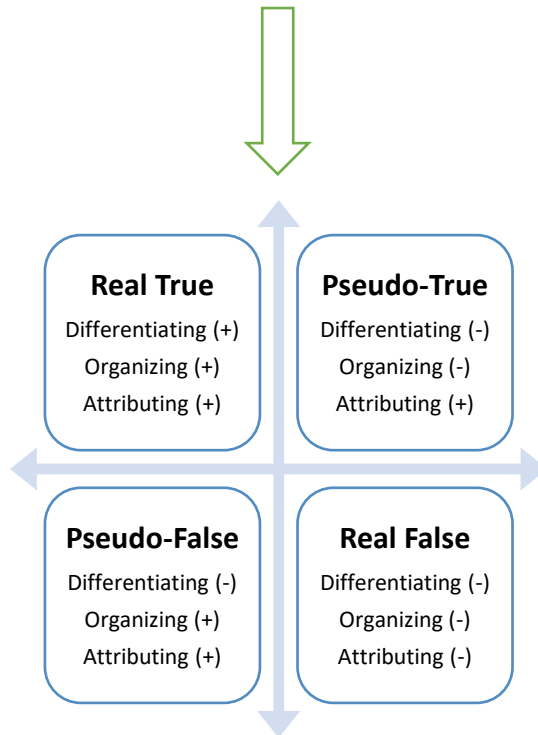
Real True
Differentiating (+)
Organizing (+)
Attributing (+)

Pseudo-True
Differentiating (-)
Organizing (-)
Attributing (+)

Pseudo-False
Differentiating (-)
Organizing (+)
Attributing (+)

Real False
Differentiating (-)
Organizing (-)
Attributing (-)